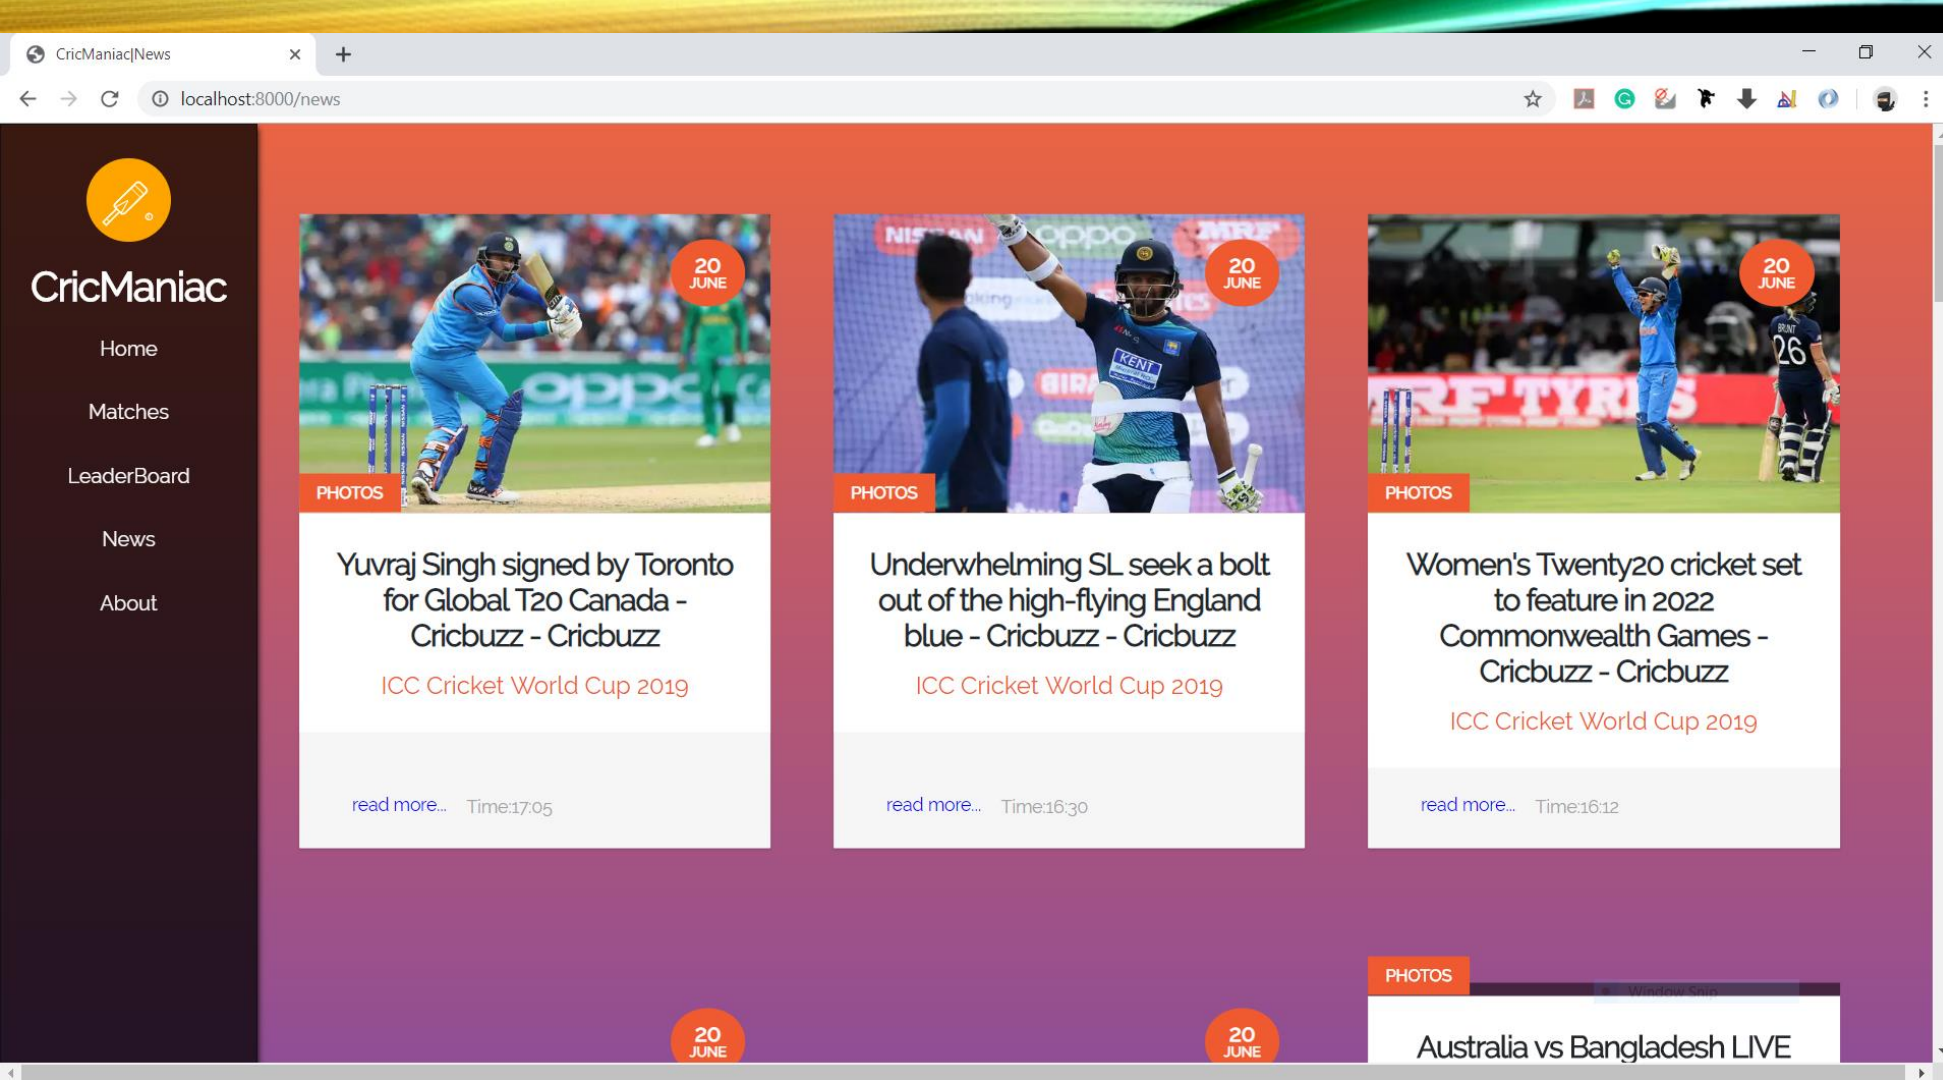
CricManiac|News

localhost:8000/news

CricManiac

Home

Matches

LeaderBoard

News

About

20 JUNE

PHOTOS

Yuvraj Singh signed by Toronto for Global T20 Canada - Cricbuzz - Cricbuzz

ICC Cricket World Cup 2019

read more... Time:17:05

20 JUNE

PHOTOS

Underwhelming SL seek a bolt out of the high-flying England blue - Cricbuzz - Cricbuzz

ICC Cricket World Cup 2019

read more... Time:16:30

20 JUNE

PHOTOS

Women's Twenty20 cricket set to feature in 2022 Commonwealth Games - Cricbuzz - Cricbuzz

ICC Cricket World Cup 2019

read more... Time:16:12

20 JUNE

20 JUNE

PHOTOS

Australia vs Bangladesh LIVE